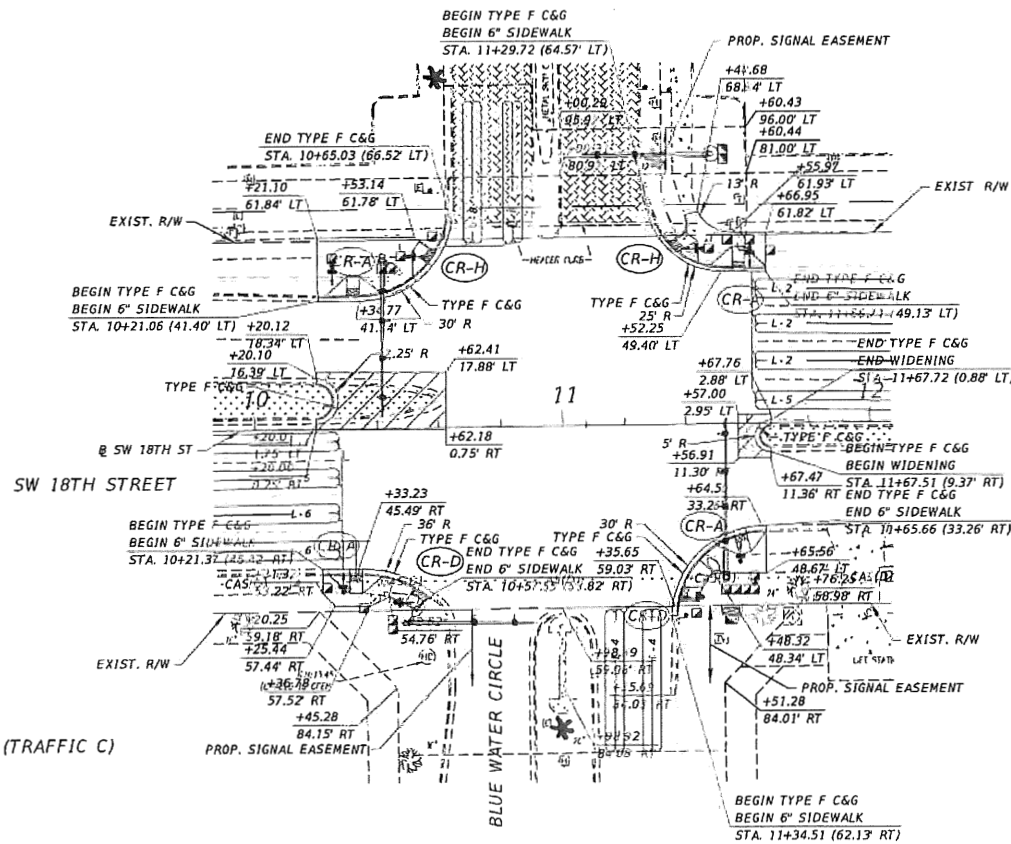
BEGIN TYPE F C&G
BEGIN 6" SIDEWALK
STA. 11+29.72 (64.57' LT)

PROP. SIGNAL EASEMENT

+41.68
68.4' LT
+60.43
96.00' LT
+60.44
81.00' LT
+55.97
61.93' LT
+66.95
61.82' LT

+00.28
95.9' LT
80.9' LT

END TYPE F C&G
STA. 10+65.03 (66.52' LT)

+21.10
61.84' LT
+53.14
61.78' LT

EXIST. R/W

13' R

EXIST. R/W

CR-A
CR-H
HEADER CURB
CR-H

BEGIN TYPE F C&G
BEGIN 6" SIDEWALK
STA. 10+21.06 (41.40' LT)

TYPE F C&G
+34.77
41.74' LT
30' R

TYPE F C&G
25' R
+52.25
49.40' LT

CR-A
L-2
END TYPE F C&G
END 6" SIDEWALK
STA. 11+56.21 (49.13' LT)

+20.12
18.34' LT
+20.10
16.39' LT
.25' R
+62.41
17.88' LT

L-2
END TYPE F C&G
END WIDENING
STA. 11+67.72 (0.88' LT)

+67.76
2.88' LT
+57.00
2.95' LT

TYPE F C&G
10
11
12
L-5

℄ SW 18TH ST
+20.01
1.75' LT
+20.00
0.25' RT
+62.18
0.75' RT

5' R
+56.91
11.30' RT
+64.5
33.2' RT

TYPE F C&G
BEGIN TYPE F C&G
BEGIN WIDENING
STA. 11+67.51 (9.37' RT)
+67.47
11.36' RT
END TYPE F C&G
END 6" SIDEWALK
STA. 11+65.66 (33.26' RT)

SW 18TH STREET

+33.23
45.49' RT
36' R
L-6

BEGIN TYPE F C&G
BEGIN 6" SIDEWALK
STA. 10+21.37 (45.32' RT)

CR-A
TYPE F C&G
CR-D
END TYPE F C&G
END 6" SIDEWALK
STA. 10+57.55 (57.82' RT)

30' R
TYPE F C&G
+35.65
59.03' RT
CR-A

+65.56
48.67' LT
+76.25
58.98' RT
CR-B

CAS
53.22' RT
+20.25
59.18' RT
+25.44
57.44' RT
+36.78
57.52' RT
+45.28
84.15' RT

54.76' RT

CR-D
+98.19
55.06' RT
+5.69
59.03' RT
+92.52
84.05' RT

+48.32
48.34' LT
+51.28
84.01' RT

EXIST. R/W

EXIST. R/W

PROP. SIGNAL EASEMENT

(TRAFFIC C)

PROP. SIGNAL EASEMENT

BLUE WATER CIRCLE

BEGIN TYPE F C&G
BEGIN 6" SIDEWALK
STA. 11+34.51 (62.13' RT)